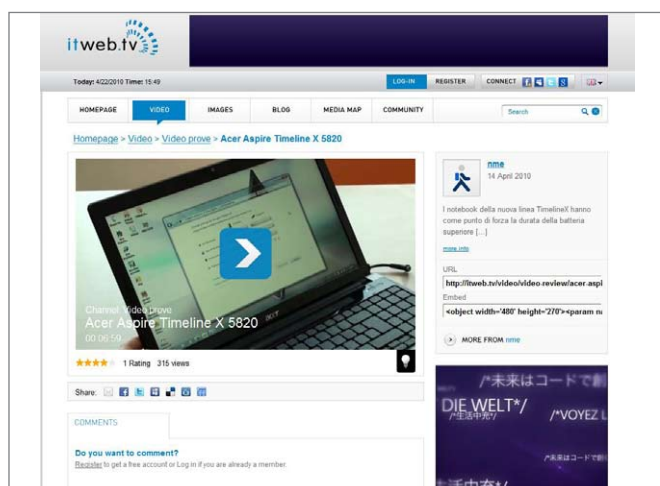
itweb.tv

Today: 4/22/2010 Time: 15:49

LOG-IN REGISTER CONNECT

HOMEPAGE VIDEO IMAGES BLOG MEDIA MAP COMMUNITY

Search

Homepage > Video > Video prove > Acer Aspire Timeline X 5820

Channel: Video prove
Acer Aspire Timeline X 5820
00:06:59

1 Rating 315 views

Share:

COMMENTS

Do you want to comment?
Register to get a free account or Log in if you are already a member.

nme
14 April 2010

I notebook della nuova linea TimelineX hanno come punto di forza la durata della batteria superiore [...]

more info

URL
http://itweb.tv/video/video-review/acer-aspi

Embed
<object width='480' height='270'><param n

MORE FROM nme

/*未来はコードで創
DIE WELT*/
/*生活中充*/
/*VOYEZ L
/*未来はコードで創
/*生活中充*/